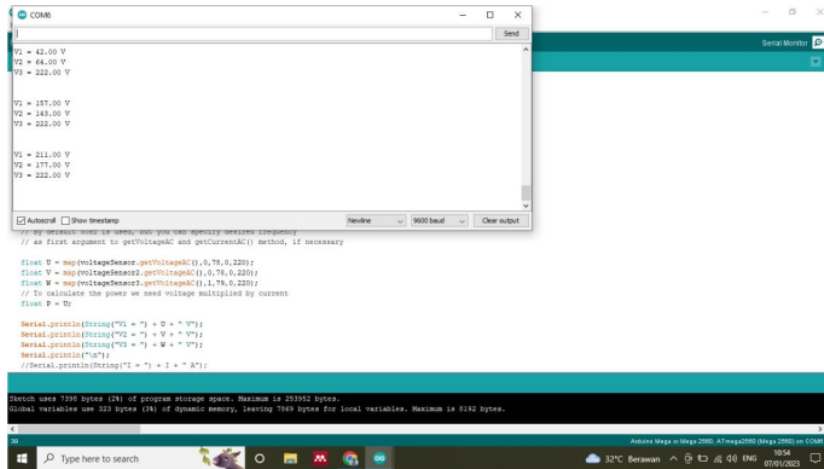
COM6

Send

V1 = 42.00 V
V2 = 64.00 V
V3 = 222.00 V

V1 = 157.00 V
V2 = 143.00 V
V3 = 222.00 V

V1 = 211.00 V
V2 = 177.00 V
V3 = 222.00 V

Autoscroll Show timestamp Newline 9600 baud Clear output

Serial Monitor

// By default 50Hz is used, but you can specify desired frequency
// as first argument to getVoltageAC and getCurrentAC() method, if necessary

float U = map(voltageSensor.getVoltageAC(),0,78,0,220);
float V = map(voltageSensor2.getVoltageAC(),0,78,0,220);
float W = map(voltageSensor3.getVoltageAC(),1,79,0,220);
// To calculate the power we need voltage multiplied by current
float P = U;

Serial.println(String("V1 = ") + U + " V");
Serial.println(String("V2 = ") + V + " V");
Serial.println(String("V3 = ") + W + " V");
Serial.println("\n");
//Serial.println(String("I = ") + I + " A");

Sketch uses 7398 bytes (2%) of program storage space. Maximum is 253952 bytes.
Global variables use 323 bytes (3%) of dynamic memory, leaving 7869 bytes for local variables. Maximum is 8192 bytes.

39

Arduino Mega or Mega 2560, ATmega2560 (Mega 2560) on COM6

Type here to search

32°C Berawan ENG 10:54 07/01/2023